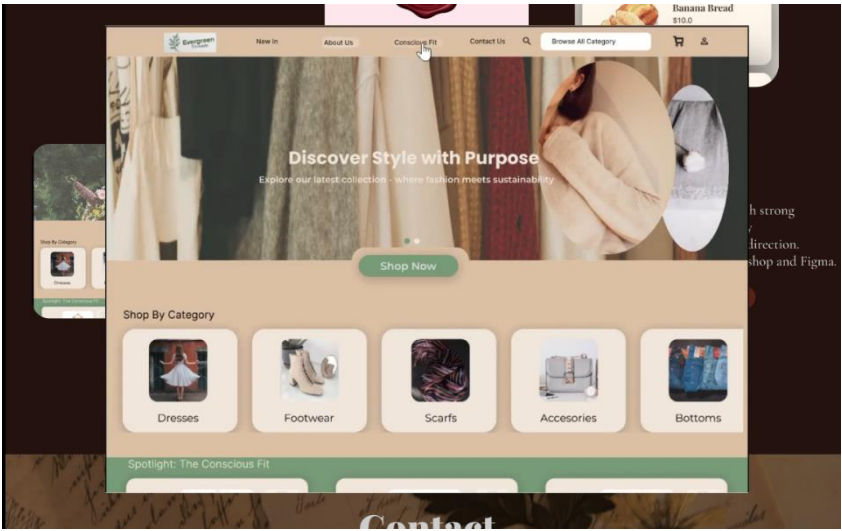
Banana Bread
$10.0

Evergreen

New In

About Us

Conscious Fit

Contact Us

Browse All Category

Discover Style with Purpose

Explore our latest collection - where fashion meets sustainability

Shop Now

Shop By Category

Dresses

Footwear

Scarfs

Accesories

Bottoms

Spotlight: The Conscious Fit

h strong
direction.
shop and Figma.

Shop By Category

Dresses

Spotlight: The Conscious Fit

Contact